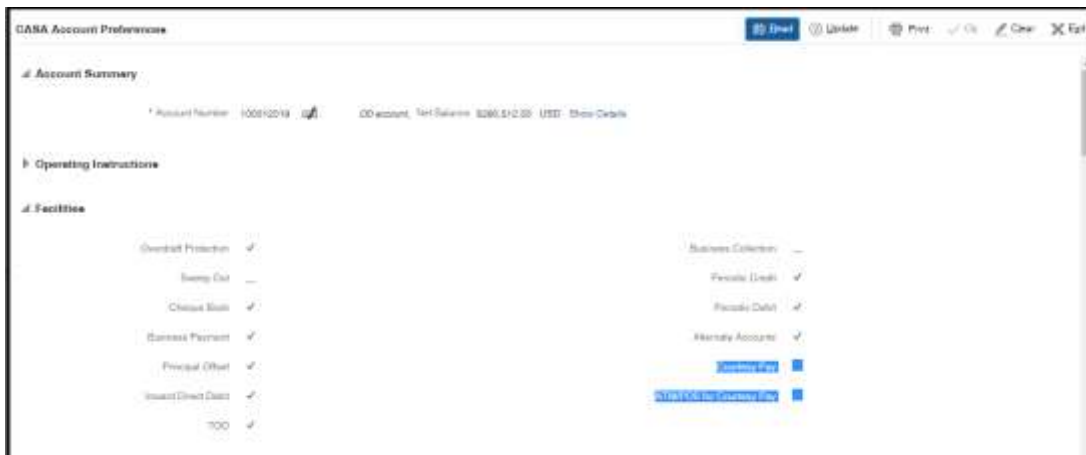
CASA Account Preferences

Reset Update Print Ok Clear Exit

Account Summary

* Account Number 100012018 OD account, Net Balance $280,512.00 USD Show Details

Operating Instructions

Facilities

Overdraft Protection ✓
Sweep Out —
Cheque Book ✓
Business Payment ✓
Principal Offset ✓
Inward Direct Debit ✓
TOD ✓

Business Collection —
Periodic Credit ✓
Periodic Debit ✓
Alternate Accounts ✓
Courtesy Pay
ATM/POS for Courtesy Pay